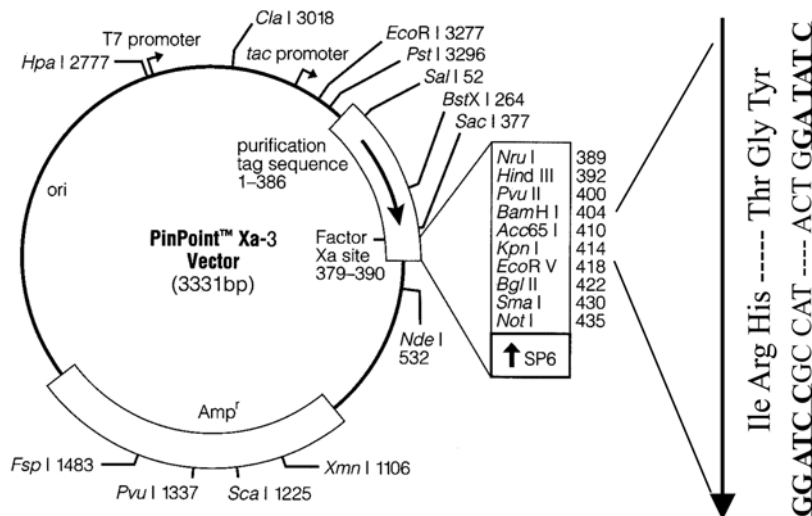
Cla I 3018

T7 promoter

EcoR I 3277

tac promoter

Hpa I 2777

Pst I 3296

Sal I 52

BstX I 264

Sac I 377

purification tag sequence 1–386

ori

PinPoint™ Xa-3 Vector (3331bp)

Factor Xa site 379–390

Nde I 532

| | |
|---|---|
| Nru I | 389 |
| Hind III | 392 |
| Pvu II | 400 |
| BamH I | 404 |
| Acc65 I | 410 |
| Kpn I | 414 |
| EcoR V | 418 |
| Bgl II | 422 |
| Sma I | 430 |
| Not I | 435 |

↑ SP6

Amp$^r$

Fsp I 1483

Xmn I 1106

Pvu I 1337

Sca I 1225

Ile Arg His ----- Thr Gly Tyr

GGATC CGC CAT ---- ACT GGA TAT C